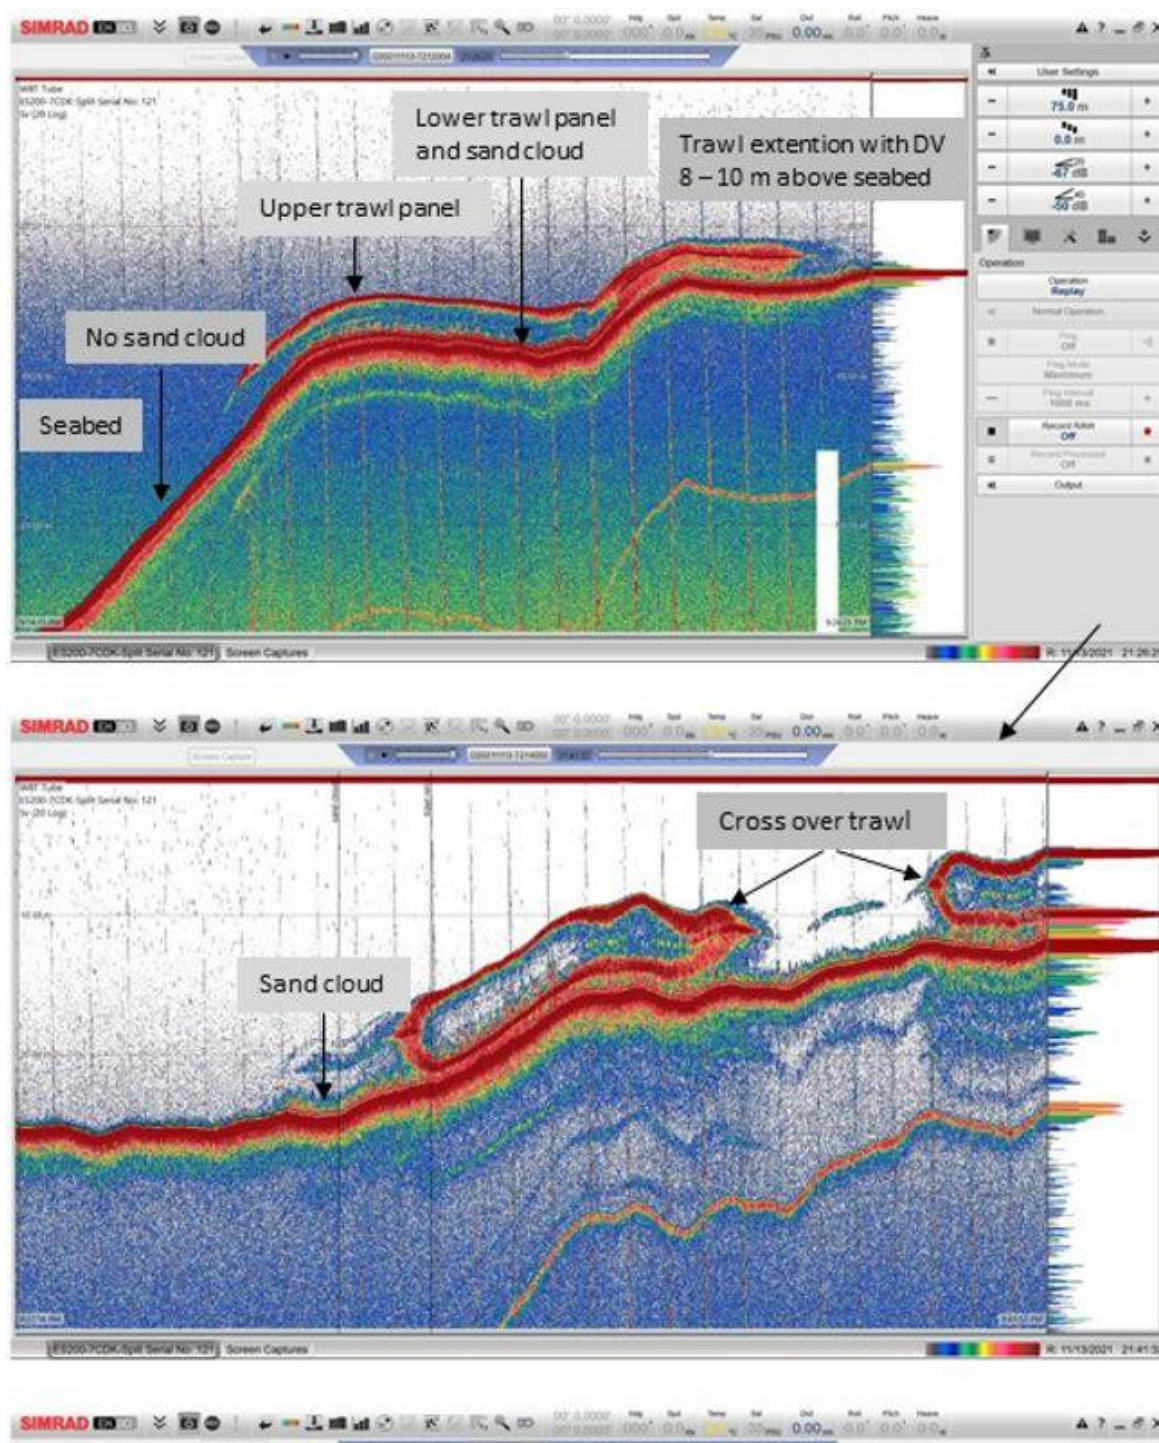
SIMRAD

WBT Tube
ES200-7CDK-Split Serial No: 121
Sv (20 Log)

Lower trawl panel and sand cloud

Trawl extention with DV 8 – 10 m above seabed

Upper trawl panel

No sand cloud

Seabed

User Settings
75.0 m
0.0 m
-67 dB
-50 dB
Operation
Operation Replay
Normal Operation
Ping Off
Ping Mode Maximum
Ping Interval 1000 ms
Record RAW Off
Record Processed Off
Output

ES200-7CDK-Split Serial No: 121 Screen Captures
R: 11/13/2021 21:26:2

SIMRAD
0.00

WBT Tube
ES200-7CDK-Split Serial No: 121
Sv (20 Log)

Cross over trawl

Sand cloud

ES200-7CDK-Split Serial No: 121 Screen Captures
R: 11/13/2021 21:41:3

SIMRAD
0.00